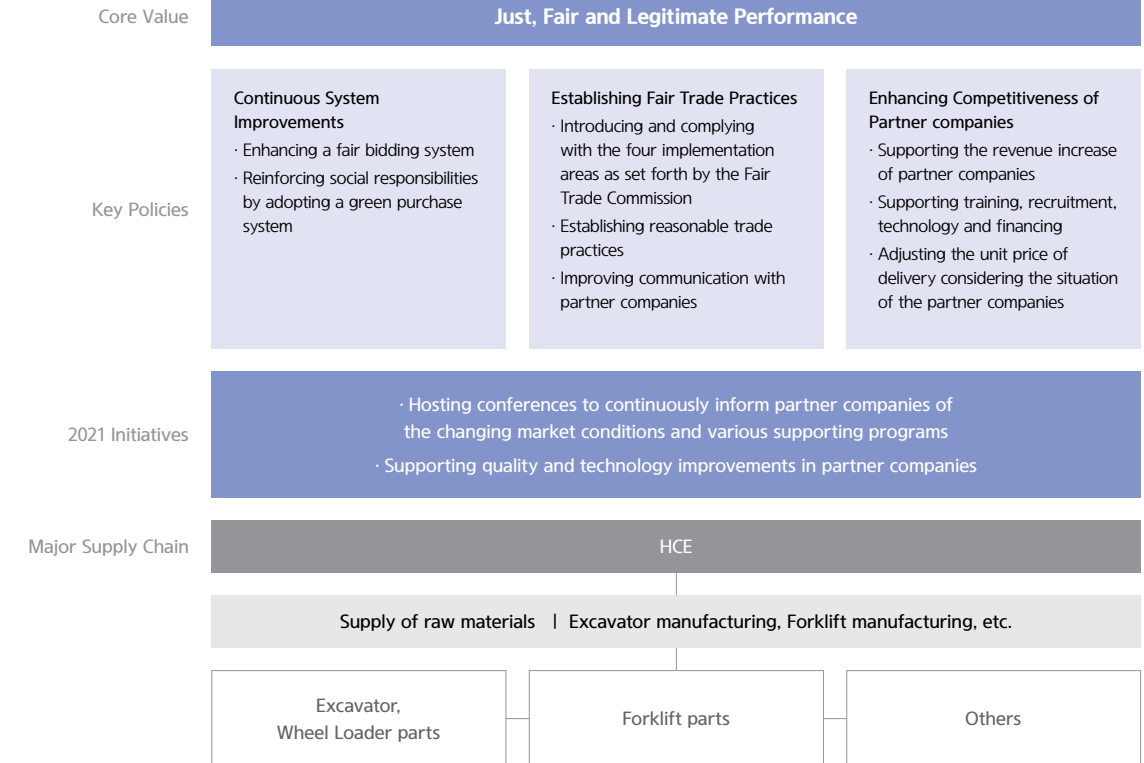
Core Value

Just, Fair and Legitimate Performance

Key Policies

Continuous System Improvements
· Enhancing a fair bidding system
· Reinforcing social responsibilities by adopting a green purchase system

Establishing Fair Trade Practices
· Introducing and complying with the four implementation areas as set forth by the Fair Trade Commission
· Establishing reasonable trade practices
· Improving communication with partner companies

Enhancing Competitiveness of Partner companies
· Supporting the revenue increase of partner companies
· Supporting training, recruitment, technology and financing
· Adjusting the unit price of delivery considering the situation of the partner companies

2021 Initiatives

· Hosting conferences to continuously inform partner companies of the changing market conditions and various supporting programs
· Supporting quality and technology improvements in partner companies

Major Supply Chain

HCE

Supply of raw materials | Excavator manufacturing, Forklift manufacturing, etc.

Excavator, Wheel Loader parts

Forklift parts

Others